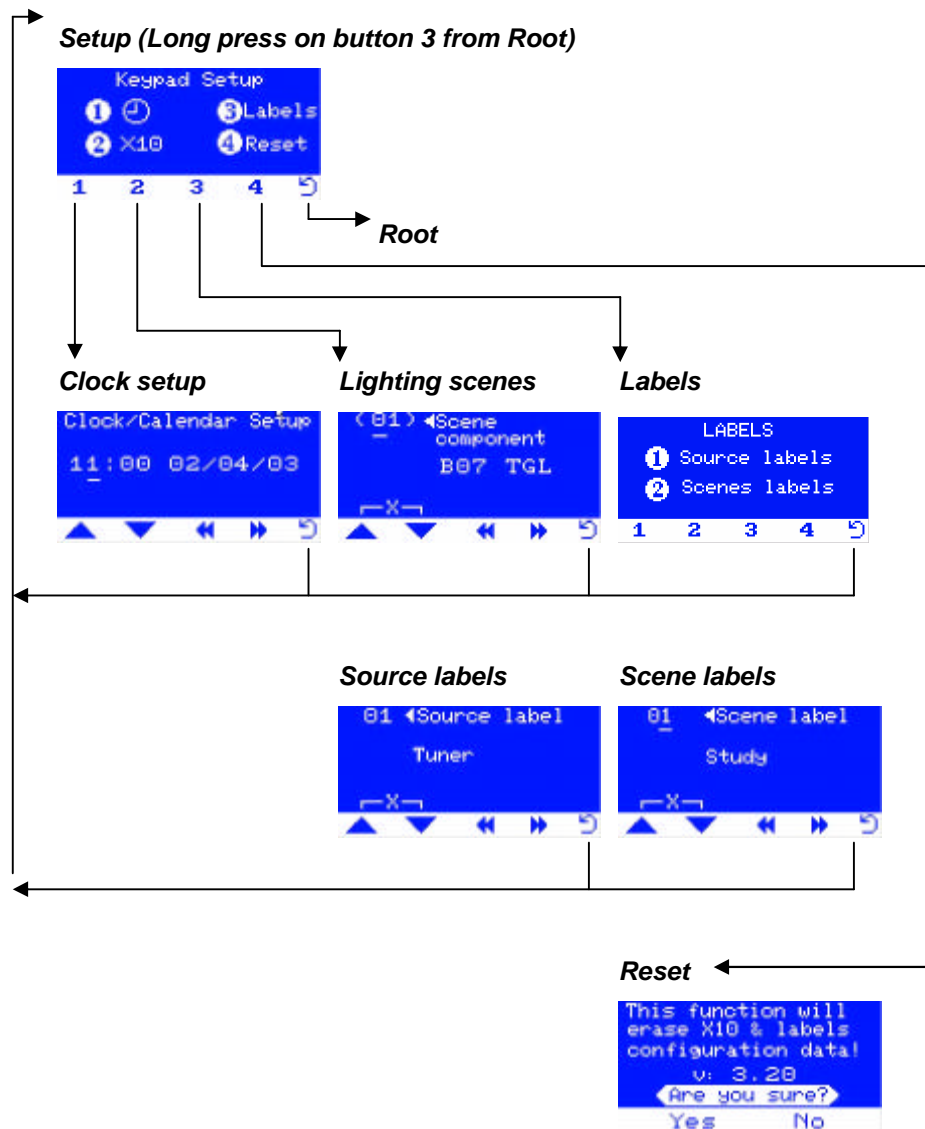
Setup (Long press on button 3 from Root)

Keypad Setup
1 ⌚ 3 Labels
2 X10 4 Reset
1 2 3 4

Root

Clock setup
Clock/Calendar Setup
11:00 02/04/03

Lighting scenes
(01) ◂Scene component
B07 TGL
X

Labels
LABELS
1 Source labels
2 Scenes labels
1 2 3 4

Source labels
01 ◂Source label
Tuner
X

Scene labels
01 ◂Scene label
Study
X

Reset
This function will erase X10 & labels configuration data!
v: 3.20
Are you sure?
Yes No